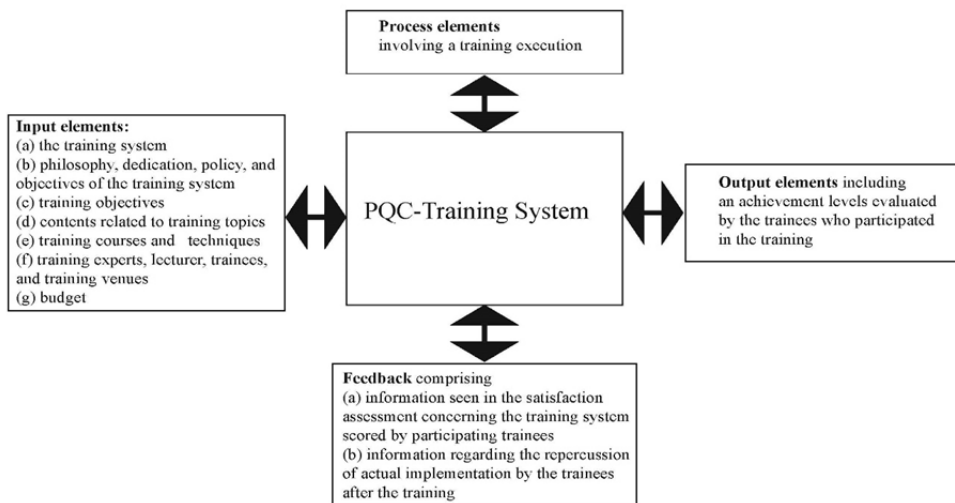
**Process elements**
involving a training execution

**Input elements:**
(a) the training system
(b) philosophy, dedication, policy, and objectives of the training system
(c) training objectives
(d) contents related to training topics
(e) training courses and techniques
(f) training experts, lecturer, trainees, and training venues
(g) budget

PQC-Training System

**Output elements** including an achievement levels evaluated by the trainees who participated in the training

**Feedback** comprising
(a) information seen in the satisfaction assessment concerning the training system scored by participating trainees
(b) information regarding the repercussion of actual implementation by the trainees after the training